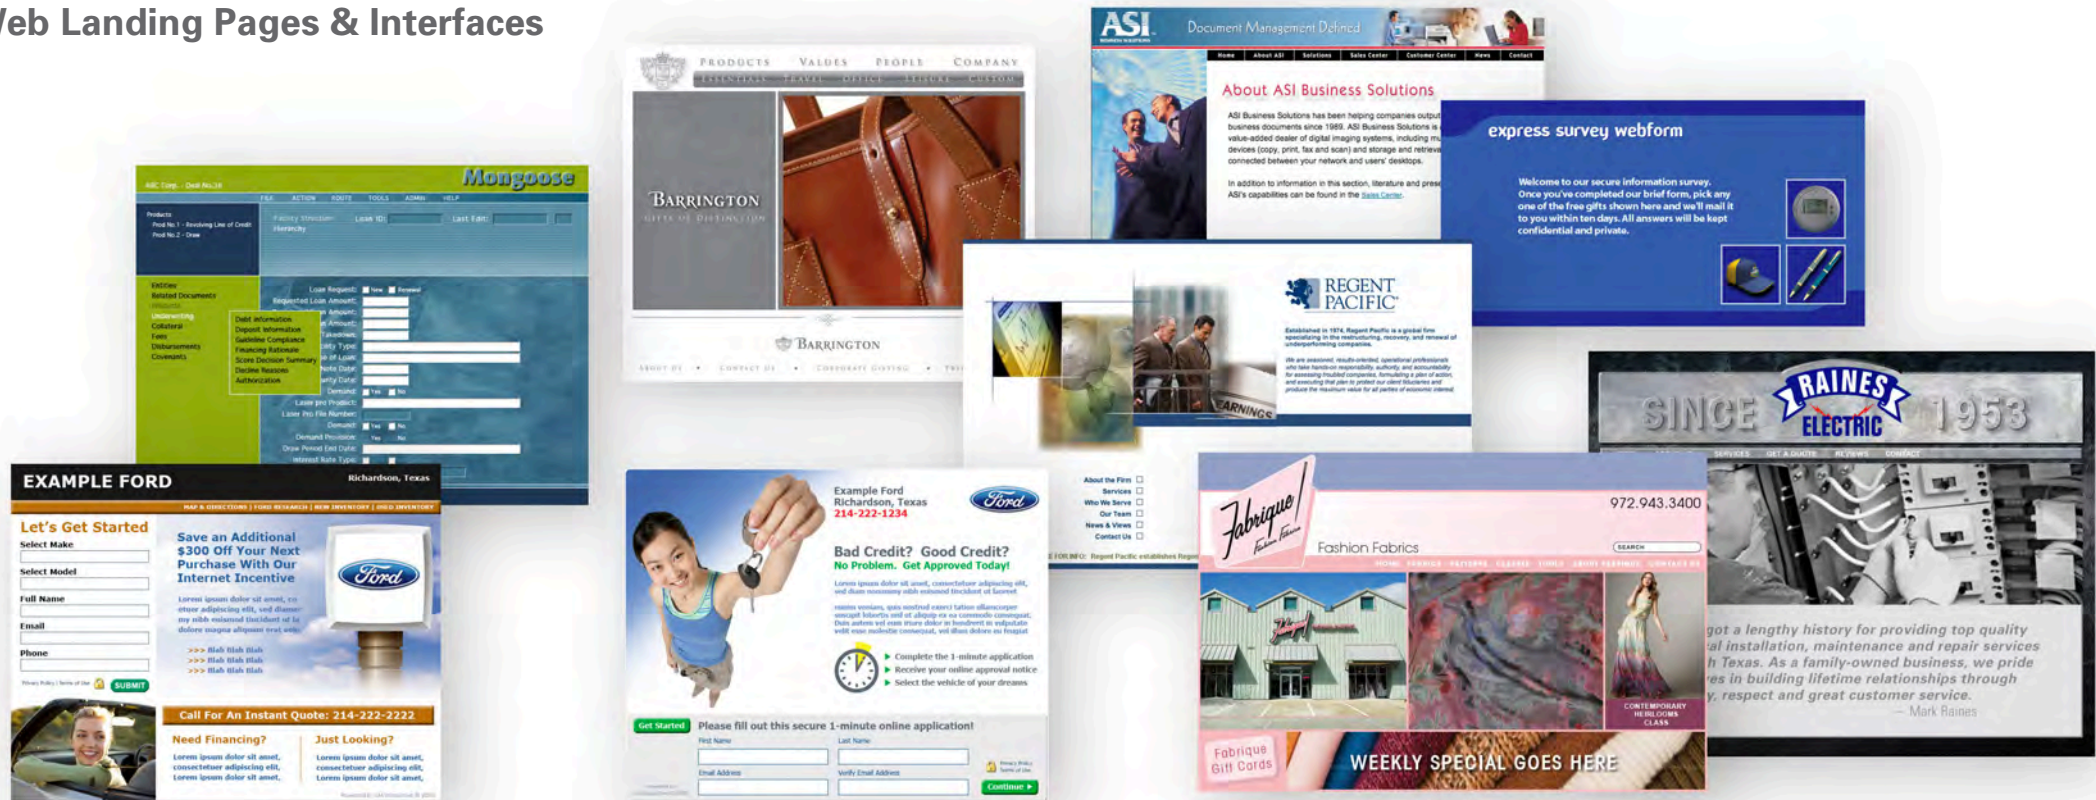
/eb Landing Pages & Interfaces

Mongoose

ABC Corp. - Deal No.16

Products
Prod No.1 - Revolving Line of Credit
Prod No.2 - Draw

Entities
Related Documents
Underwriting
Collateral
Fees
Disbursements
Covenants

Debt Information
Deposit Information
Guideline Compliance
Financing Rationale
Score Decision Summary
Decline Reasons
Authorization

Loan ID:
Last Edit:
Loan Request:
Requested Loan Amount:
Note Date:
Demand:
Loan Pro File Number:
Demand Provision:
Draw Period End Date:
Interest Rate Type:

PRODUCTS VALUES PEOPLE COMPANY

BARRINGTON
GIFTS OF DISTINCTION

BARRINGTON

ABOUT US • CONTACT US • CORPORATE GIFTING •

ASI Document Management Defined

Home About ASI Solutions Sales Center Customer Center News Contact

About ASI Business Solutions

ASI Business Solutions has been helping companies output business documents since 1989. ASI Business Solutions is a value-added dealer of digital imaging systems, including multi devices (copy, print, fax and scan) and storage and retrieval connected between your network and users' desktops.

In addition to information in this section, literature and press ASI's capabilities can be found in the Sales Center.

express survey webform

Welcome to our secure information survey. Once you've completed our brief form, pick any one of the free gifts shown here and we'll mail it to you within ten days. All answers will be kept confidential and private.

REGENT PACIFIC

Established in 1974, Regent Pacific is a global firm specializing in the restructuring, recovery, and renewal of underperforming companies.

About the Firm
Services
Who We Serve
Our Team
News & Views
Contact Us

FOR INFO: Regent Pacific establishes Regent

SINCE RAINES ELECTRIC 1953

SERVICES GET A QUOTE REVIEWS CONTACT

got a lengthy history for providing top quality al installation, maintenance and repair services h Texas. As a family-owned business, we pride es in building lifetime relationships through y, respect and great customer service.
— Mark Raines

EXAMPLE FORD
Richardson, Texas

MAP & DIRECTIONS | FORD RESEARCH | NEW INVENTORY | USED INVENTORY

Let's Get Started
Select Make
Select Model
Full Name
Email
Phone
SUBMIT

Save an Additional $300 Off Your Next Purchase With Our Internet Incentive

Lorem ipsum dolor sit amet, co etuer adipiscing elit, sed diam my nibh euismod tincidunt ut la dolore magna aliquam erat vol.

>>> Blah Blah Blah
>>> Blah Blah Blah
>>> Blah Blah Blah

Ford

Call For An Instant Quote: 214-222-2222

Need Financing?
Lorem ipsum dolor sit amet, consectetuer adipiscing elit, Lorem ipsum dolor sit amet,

Just Looking?
Lorem ipsum dolor sit amet, consectetuer adipiscing elit, Lorem ipsum dolor sit amet,

Example Ford
Richardson, Texas
214-222-1234

Ford

Bad Credit? Good Credit?
No Problem. Get Approved Today!

Complete the 1-minute application
Receive your online approval notice
Select the vehicle of your dreams

Get Started
Please fill out this secure 1-minute online application!
First Name
Last Name
Email Address
Verify Email Address
Continue

Fabrique Fashion Fabrics
Fashion Fabrics

972.943.3400

SEARCH

CONTEMPORARY HEIRLOOMS CLASS

Fabrique Gift Cards

WEEKLY SPECIAL GOES HERE